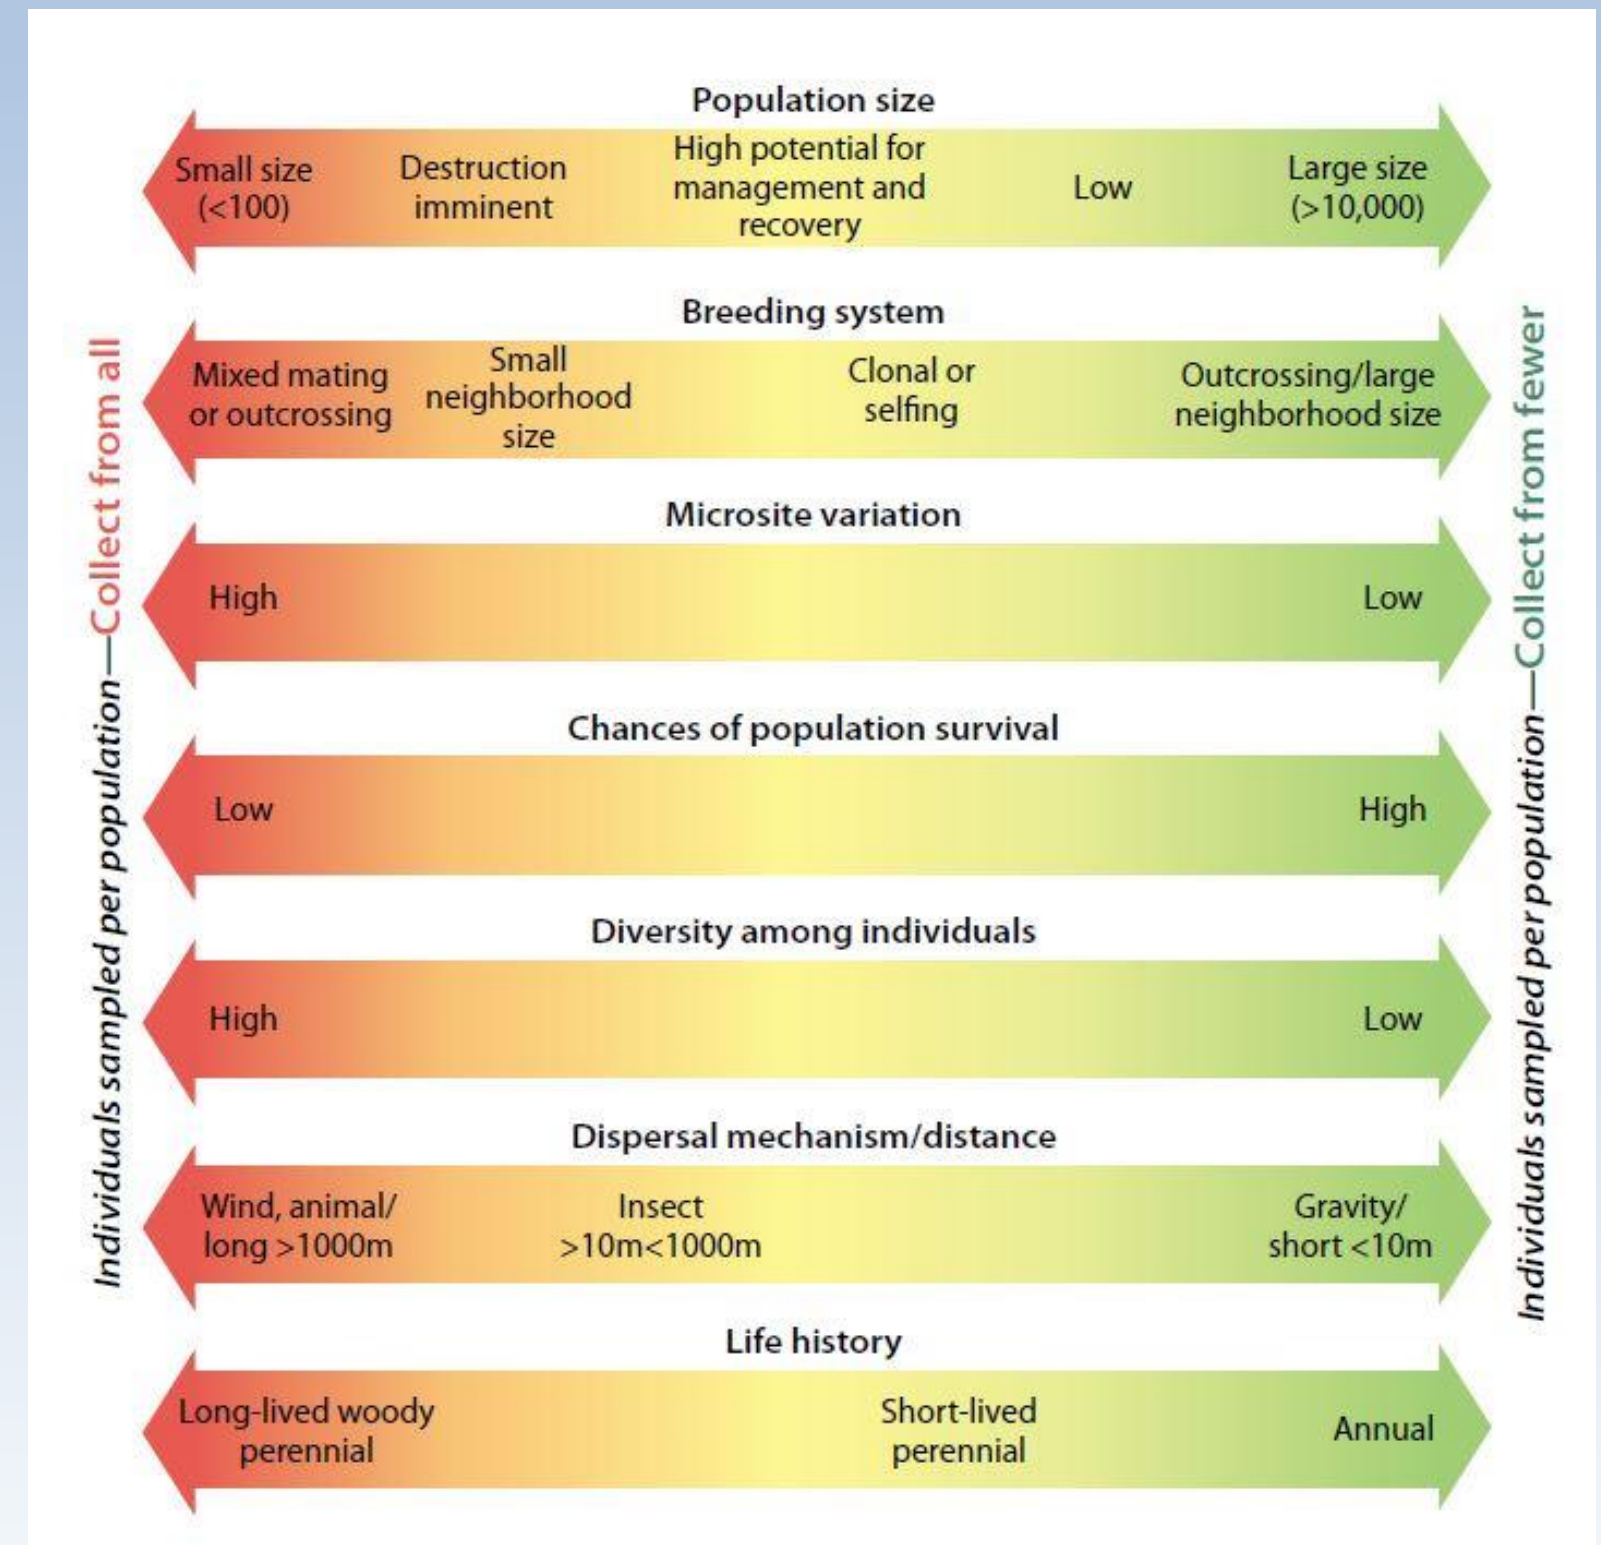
Individuals sampled per population—Collect from all

Population size

Small size (<100)

Destruction imminent

High potential for management and recovery

Low

Large size (>10,000)

Breeding system

Mixed mating or outcrossing

Small neighborhood size

Clonal or selfing

Outcrossing/large neighborhood size

Microsite variation

High

Low

Chances of population survival

Low

High

Diversity among individuals

High

Low

Dispersal mechanism/distance

Wind, animal/ long >1000m

Insect >10m<1000m

Gravity/ short <10m

Life history

Long-lived woody perennial

Short-lived perennial

Annual

Individuals sampled per population—Collect from fewer